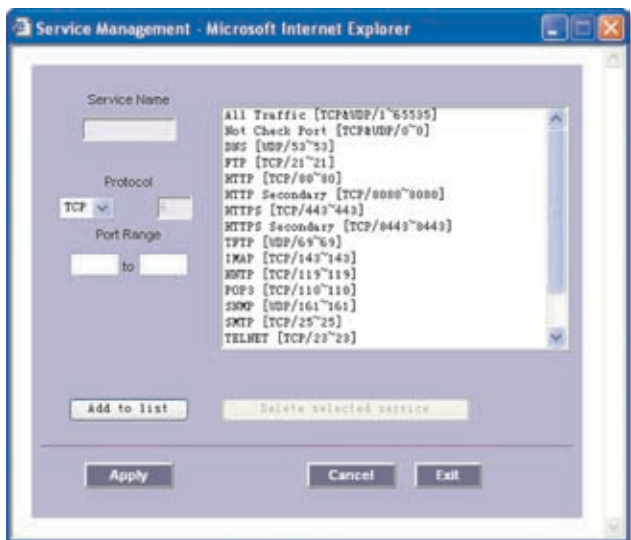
Service Management - Microsoft Internet Explorer

Service Name

Protocol

TCP

Port Range

to

All Traffic [TCP&UDP/1~65535]
Not Check Port [TCP&UDP/0~0]
DNS [UDP/53~53]
FTP [TCP/21~21]
HTTP [TCP/80~80]
HTTP Secondary [TCP/8080~8080]
HTTPS [TCP/443~443]
HTTPS Secondary [TCP/8443~8443]
TFTP [UDP/69~69]
IMAP [TCP/143~143]
NNTP [TCP/119~119]
POP3 [TCP/110~110]
SNMP [UDP/161~161]
SMTP [TCP/25~25]
TELNET [TCP/23~23]

Add to list

Delete selected service

Apply

Cancel

Exit